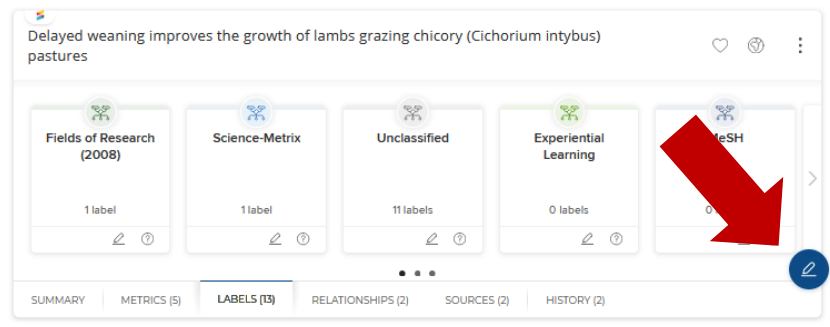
Delayed weaning improves the growth of lambs grazing chicory (Cichorium intybus) pastures

Fields of Research (2008)

1 label

Science-Metrix

1 label

Unclassified

11 labels

Experiential Learning

0 labels

MeSH

0 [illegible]

SUMMARY | METRICS (5) | LABELS (13) | RELATIONSHIPS (2) | SOURCES (2) | HISTORY (2)